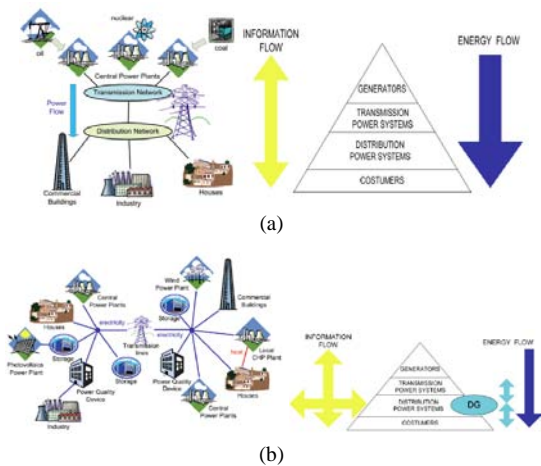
nuclear
coal
oil
Central Power Plants
Transmission Network
Power Flow
Distribution Network
Commercial Buildings
Industry
Houses

INFORMATION FLOW

GENERATORS
TRANSMISSION POWER SYSTEMS
DISTRIBUTION POWER SYSTEMS
COSTUMERS

ENERGY FLOW

(a)

Central Power Plants
Wind Power Plant
Commercial Buildings
Houses
Storage
electricity
electricity
Photovoltaics Power Plant
Storage
Transmission lines
Storage
heat
Local CHP Plant
Power Quality Device
Power Quality Device
Industry
Central Power Plants
Houses

INFORMATION FLOW

GENERATORS
TRANSMISSION POWER SYSTEMS
DISTRIBUTION POWER SYSTEMS
DG
COSTUMERS

ENERGY FLOW

(b)